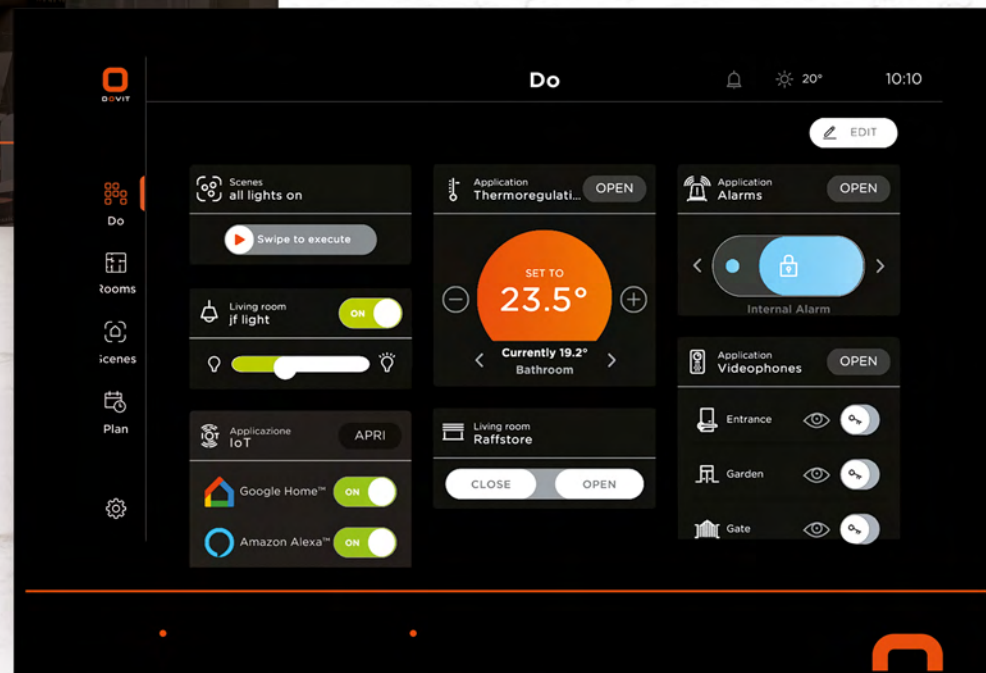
DOVIT

Do

20°

10:10

EDIT

Do

Rooms

Scenes

Plan

Scenes
all lights on

Swipe to execute

Application
Thermoregulati...

OPEN

SET TO
23.5°

Currently 19.2°
Bathroom

Application
Alarms

OPEN

Internal Alarm

Living room
jf light

ON

Application
Videophones

OPEN

Entrance

Garden

Gate

Applicazione
IoT

APRI

Google Home™

ON

Amazon Alexa™

ON

Living room
Raffstore

CLOSE

OPEN